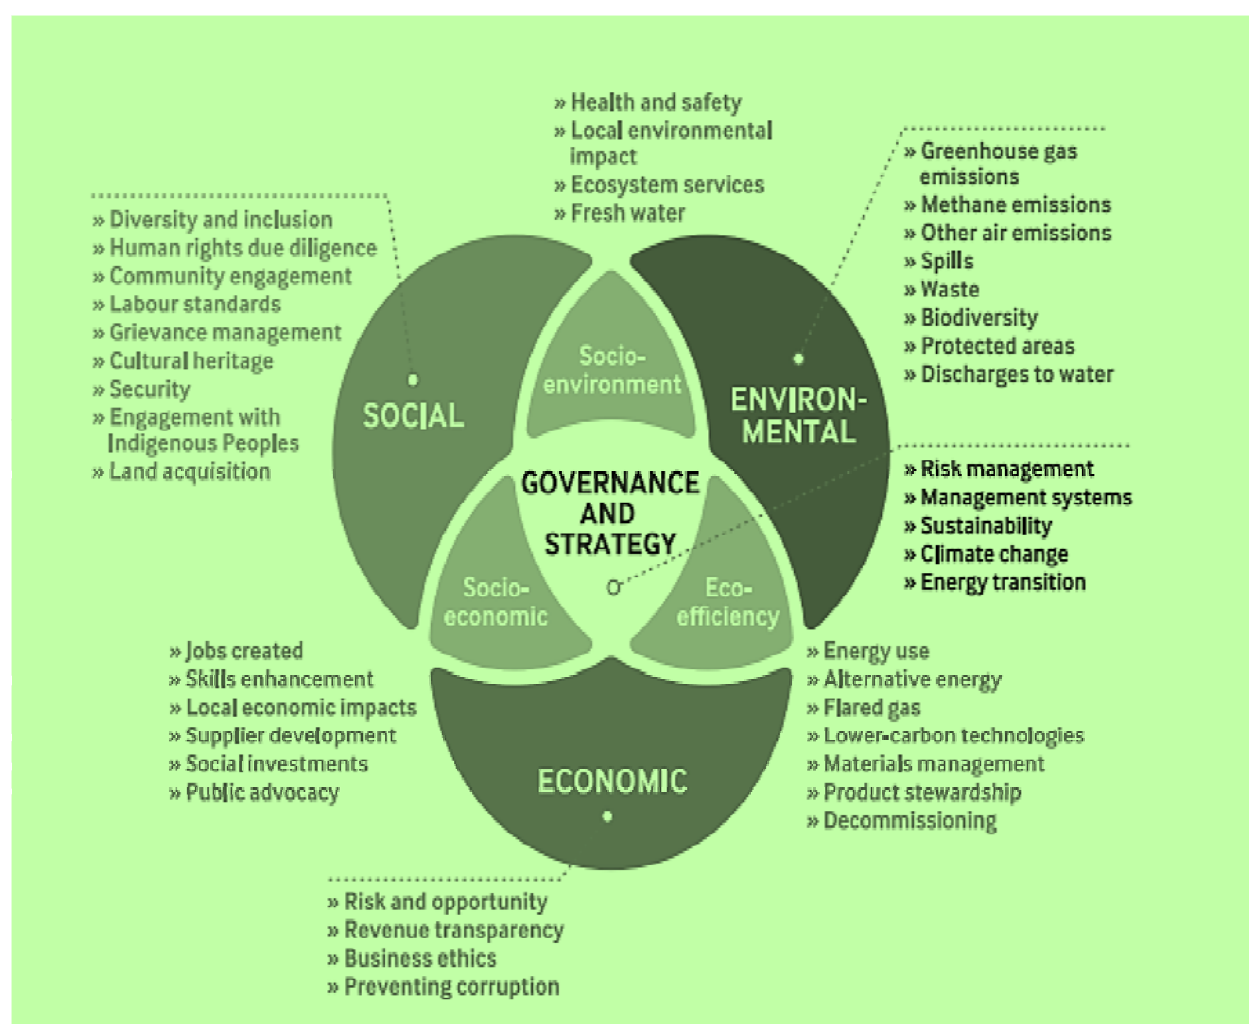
» Health and safety
» Local environmental impact
» Ecosystem services
» Fresh water

» Diversity and inclusion
» Human rights due diligence
» Community engagement
» Labour standards
» Grievance management
» Cultural heritage
» Security
» Engagement with Indigenous Peoples
» Land acquisition

» Greenhouse gas emissions
» Methane emissions
» Other air emissions
» Spills
» Waste
» Biodiversity
» Protected areas
» Discharges to water

SOCIAL

Socio-environment

ENVIRON-MENTAL

GOVERNANCE AND STRATEGY

Socio-economic

Eco-efficiency

ECONOMIC

» Risk management
» Management systems
» Sustainability
» Climate change
» Energy transition

» Jobs created
» Skills enhancement
» Local economic impacts
» Supplier development
» Social investments
» Public advocacy

» Energy use
» Alternative energy
» Flared gas
» Lower-carbon technologies
» Materials management
» Product stewardship
» Decommissioning

» Risk and opportunity
» Revenue transparency
» Business ethics
» Preventing corruption